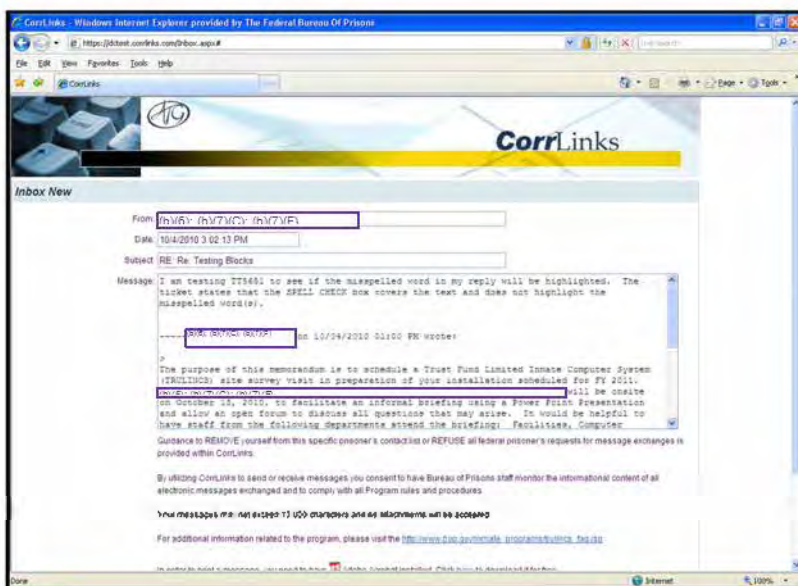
CorrLinks - Windows Internet Explorer provided by The Federal Bureau Of Prisons

https://dctest.corrlinks.com/Inbox.aspx#

File Edit View Favorites Tools Help

CorrLinks

Page Tools

CorrLinks

Inbox New

From (b)(6); (b)(7)(C); (b)(7)(F)

Date 10/4/2010 3:02:13 PM

Subject RE: Re: Testing Blocks

Message I am testing TT5461 to see if the misspelled word in my reply will be highlighted. The ticket states that the SPELL CHECK box covers the text and does not highlight the misspelled word(s).

----- (b)(6); (b)(7)(C); (b)(7)(F) on 10/04/2010 01:00 PM wrote:

>
The purpose of this memorandum is to schedule a Trust Fund Limited Inmate Computer System (TRULINCS) site survey visit in preparation of your installation scheduled for FY 2011. (b)(6); (b)(7)(C); (b)(7)(F) will be onsite on October 18, 2010, to facilitate an informal briefing using a Power Point Presentation and allow an open forum to discuss all questions that may arise. It would be helpful to have staff from the following departments attend the briefing: Facilities, Computer

Guidance to REMOVE yourself from this specific prisoner's contact list or REFUSE all federal prisoner's requests for message exchanges is provided within CorrLinks.

By utilizing CorrLinks to send or receive messages you consent to have Bureau of Prisons staff monitor the informational content of all electronic messages exchanged and to comply with all Program rules and procedures.

Your messages may not exceed 13,000 characters and no attachments will be accepted.

For additional information related to the program, please visit the http://www.bop.gov/inmate_programs/trulincs_faq.jsp

In order to print a message, you need to have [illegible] Adobe Acrobat installed. Click here to download it for free.

Done

Internet

100%